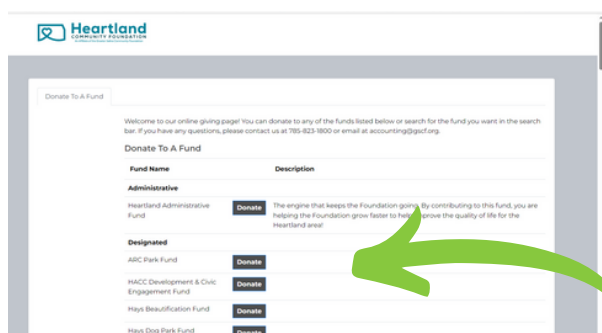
Heartland
COMMUNITY FOUNDATION
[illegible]

Donate To A Fund

Welcome to our online giving page! You can donate to any of the funds listed below or search for the fund you want in the search bar. If you have any questions, please contact us at 785-823-1800 or email at accounting@gscf.org.

Donate To A Fund

| Fund Name | | Description |
|---|---|---|
| Administrative | | |
| Heartland Administrative Fund | Donate | The engine that keeps the Foundation going. By contributing to this fund, you are helping the Foundation grow faster to help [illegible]prove the quality of life for the Heartland area! |
| Designated | | |
| ARC Park Fund | Donate | |
| HACC Development & Civic Engagement Fund | Donate | |
| Hays Beautification Fund | Donate | |
| Hays Dog Park Fund | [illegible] | |